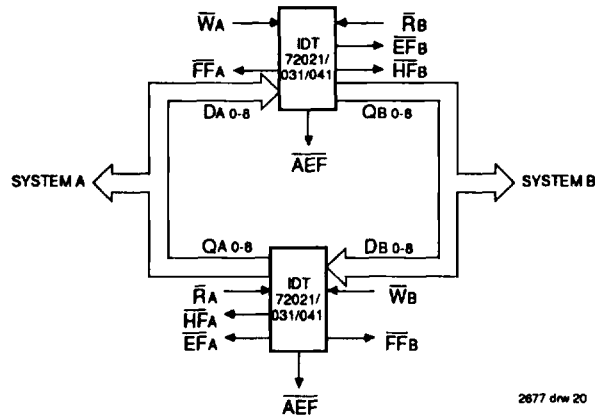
$\overline{W}_A$

$\overline{R}_B$

IDT 72021/ 031/041

$\overline{EF}_B$

$\overline{FF}_A$

$\overline{HF}_B$

$D_{A\ 0-8}$

$Q_{B\ 0-8}$

$\overline{AEF}$

SYSTEM A

SYSTEM B

$Q_{A\ 0-8}$

$D_{B\ 0-8}$

$\overline{R}_A$

IDT 72021/ 031/041

$\overline{W}_B$

$\overline{HF}_A$

$\overline{EF}_A$

$\overline{FF}_B$

$\overline{AEF}$

2677 drw 20